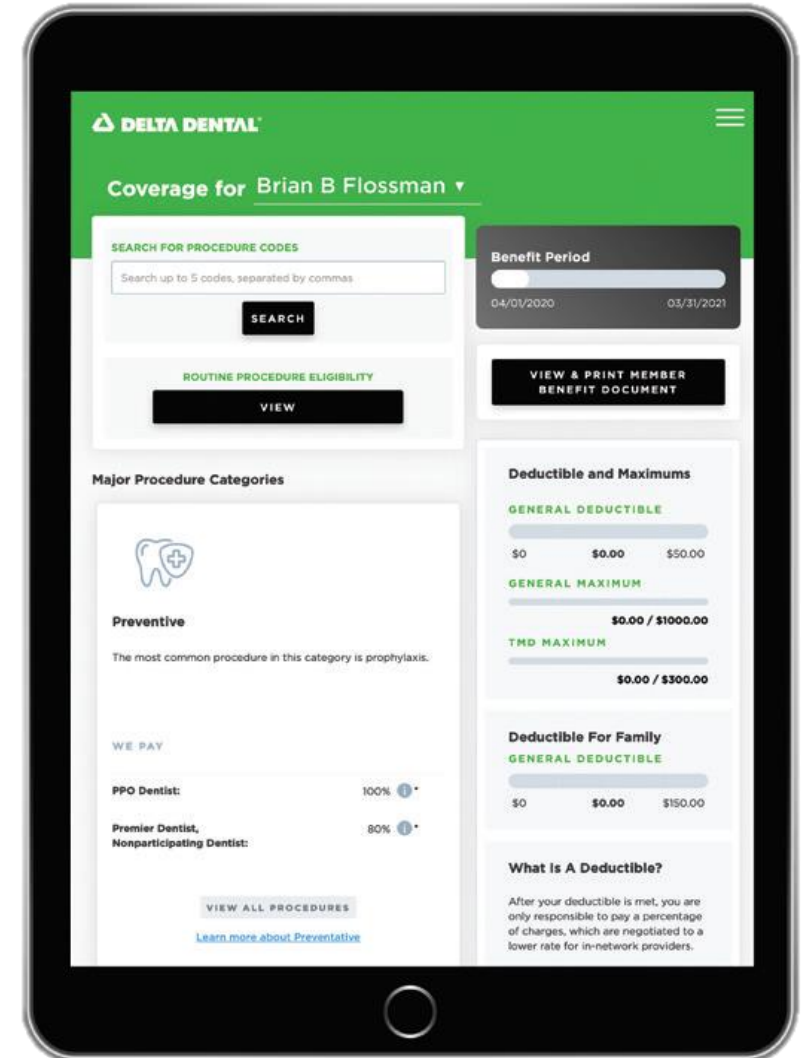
DELTA DENTAL

Coverage for Brian B Flossman ▾

SEARCH FOR PROCEDURE CODES

Search up to 5 codes, separated by commas

SEARCH

ROUTINE PROCEDURE ELIGIBILITY

VIEW

Benefit Period

04/01/2020 03/31/2021

VIEW & PRINT MEMBER BENEFIT DOCUMENT

Major Procedure Categories

Preventive

The most common procedure in this category is prophylaxis.

WE PAY

PPO Dentist: 100% *

Premier Dentist, Nonparticipating Dentist: 80% *

VIEW ALL PROCEDURES

Learn more about Preventative

Deductible and Maximums

GENERAL DEDUCTIBLE

$0 $0.00 $50.00

GENERAL MAXIMUM

$0.00 / $1000.00

TMD MAXIMUM

$0.00 / $300.00

Deductible For Family

GENERAL DEDUCTIBLE

$0 $0.00 $150.00

What Is A Deductible?

After your deductible is met, you are only responsible to pay a percentage of charges, which are negotiated to a lower rate for in-network providers.